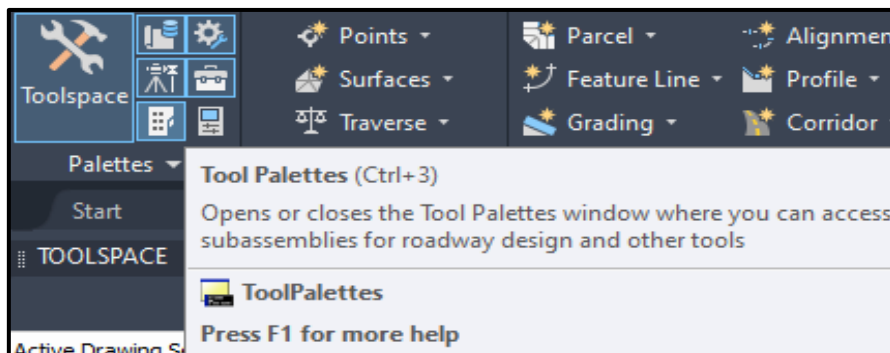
Toolspace

Points ▾
Surfaces ▾
Traverse ▾

Parcel ▾
Feature Line ▾
Grading ▾

Alignmen
Profile ▾
Corridor

Palettes ▾

Start

TOOLSPACE

Active Drawing S

Tool Palettes (Ctrl+3)

Opens or closes the Tool Palettes window where you can access subassemblies for roadway design and other tools

ToolPalettes

Press F1 for more help